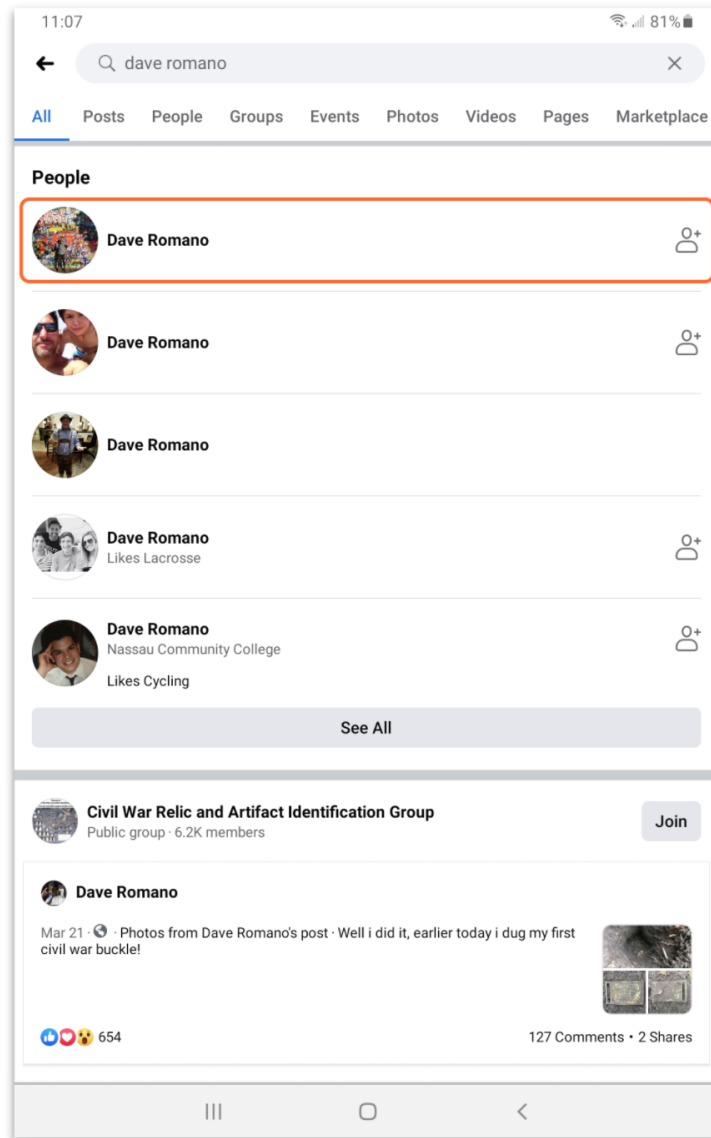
11:07

81%

dave romano

All Posts People Groups Events Photos Videos Pages Marketplace

People

Dave Romano

Dave Romano

Dave Romano

Dave Romano
Likes Lacrosse

Dave Romano
Nassau Community College
Likes Cycling

See All

Civil War Relic and Artifact Identification Group
Public group · 6.2K members

Join

Dave Romano

Mar 21 · · Photos from Dave Romano's post · Well i did it, earlier today i dug my first civil war buckle!

654

127 Comments • 2 Shares